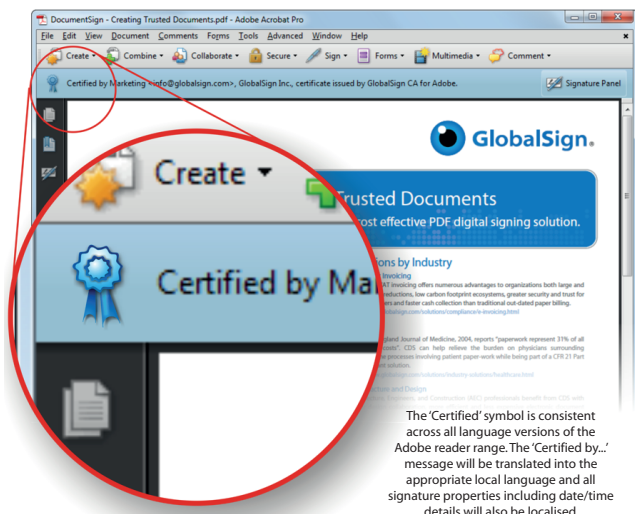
DocumentSign - Creating Trusted Documents.pdf - Adobe Acrobat Pro

File Edit View Document Comments Forms Tools Advanced Window Help

Create ▾ Combine ▾ Collaborate ▾ Secure ▾ Sign ▾ Forms ▾ Multimedia ▾ Comment ▾

Certified by Marketing <info@globalsign.com>, GlobalSign Inc., certificate issued by GlobalSign CA for Adobe.

Signature Panel

GlobalSign.

Create ▾

Certified by Ma

Trusted Documents

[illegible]ost effective PDF digital signing solution.

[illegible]ions by Industry

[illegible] invoicing

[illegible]AT invoicing offers numerous advantages to organizations both large and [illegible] reductions, low carbon footprint ecosystems, greater security and trust for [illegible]ers and faster cash collection than traditional out-dated paper billing. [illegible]alsign.com/solutions/compliance/e-invoicing.html

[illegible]gland Journal of Medicine, 2004, reports "paperwork represent 31% of all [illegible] costs". CDS can help relieve the burden on physicians surrounding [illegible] processes involving patient paper-work while being part of a CFR 21 Part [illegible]nt solution.

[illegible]

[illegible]ture and Design

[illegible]

The 'Certified' symbol is consistent across all language versions of the Adobe reader range. The 'Certified by...' message will be translated into the appropriate local language and all signature properties including date/time details will also be localised.